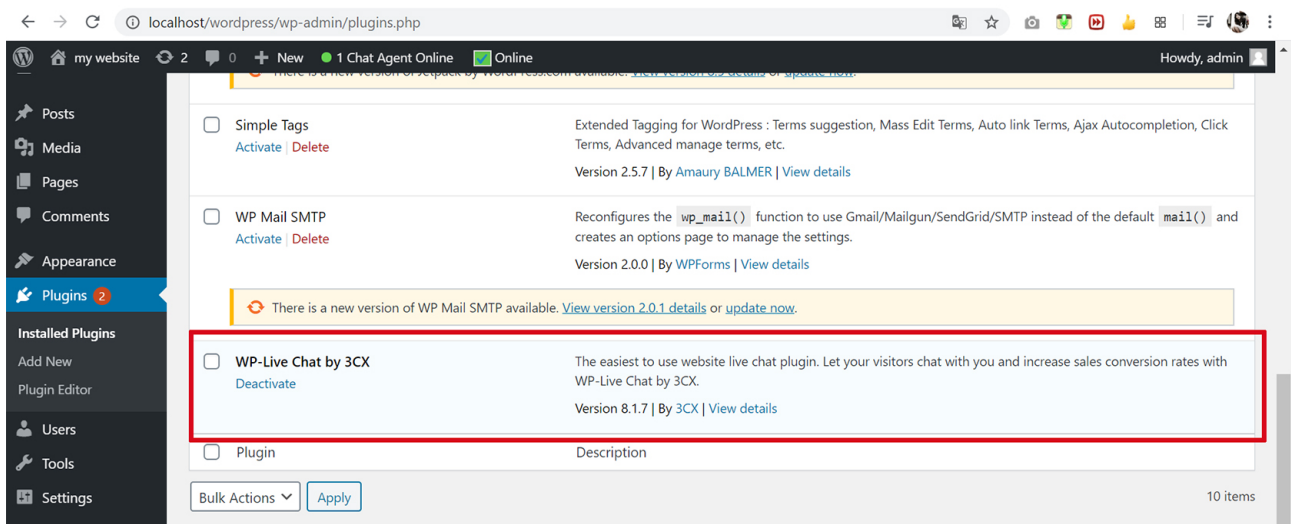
localhost/wordpress/wp-admin/plugins.php

my website 2 0 New 1 Chat Agent Online Online Howdy, admin

There is a new version of Jetpack by WordPress.com available. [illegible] or update now.

Posts
Media
Pages
Comments
Appearance
Plugins 2
Installed Plugins
Add New
Plugin Editor
Users
Tools
Settings

Simple Tags
Activate | Delete
Extended Tagging for WordPress : Terms suggestion, Mass Edit Terms, Auto link Terms, Ajax Autocompletion, Click Terms, Advanced manage terms, etc.
Version 2.5.7 | By Amaury BALMER | View details

WP Mail SMTP
Activate | Delete
Reconfigures the `wp_mail()` function to use Gmail/Mailgun/SendGrid/SMTP instead of the default `mail()` and creates an options page to manage the settings.
Version 2.0.0 | By WPForms | View details

There is a new version of WP Mail SMTP available. View version 2.0.1 details or update now.

WP-Live Chat by 3CX
Deactivate
The easiest to use website live chat plugin. Let your visitors chat with you and increase sales conversion rates with WP-Live Chat by 3CX.
Version 8.1.7 | By 3CX | View details

Plugin
Description

Bulk Actions
Apply
10 items